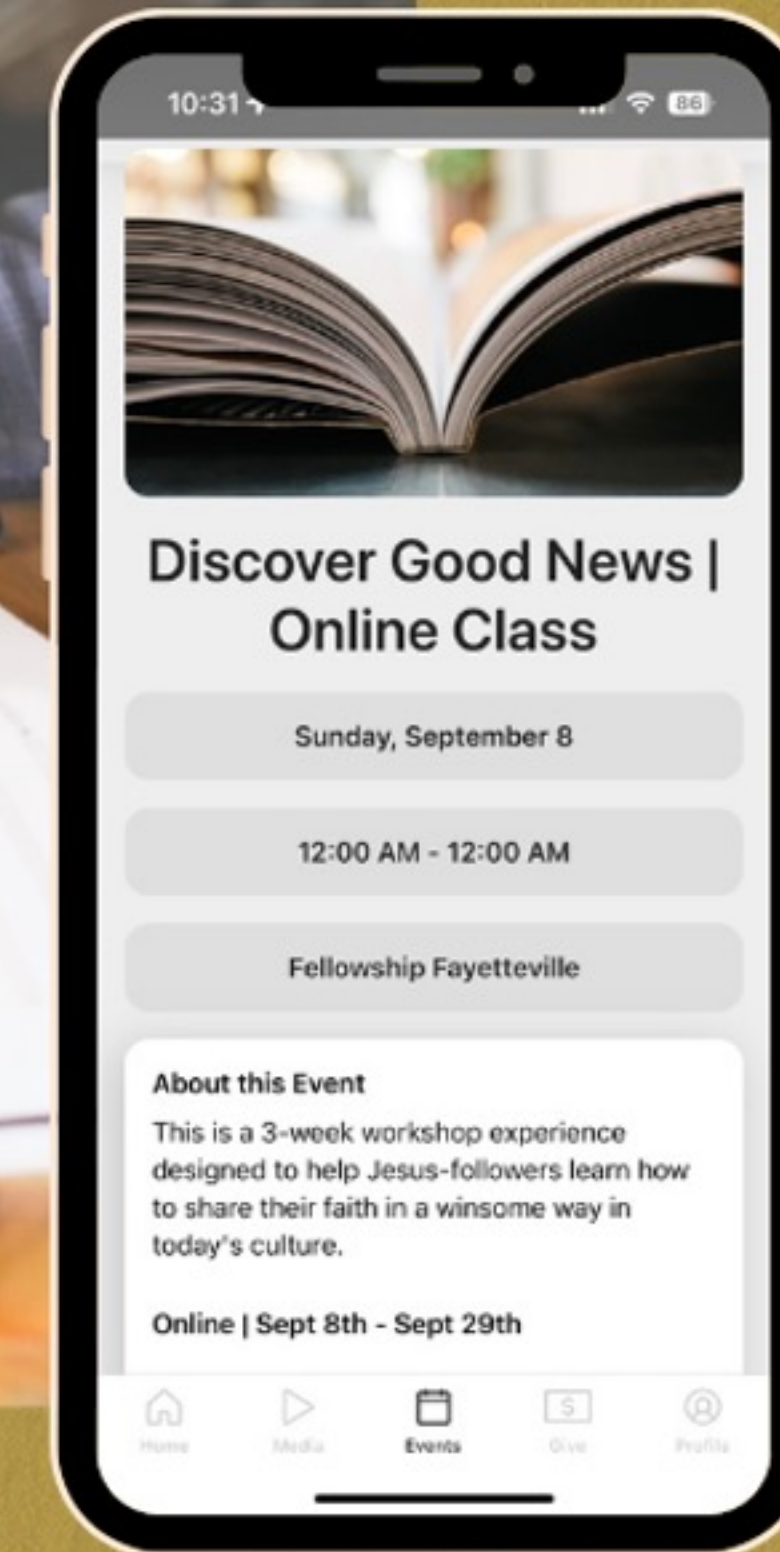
10:31

86

Discover Good News | Online Class

Sunday, September 8

12:00 AM - 12:00 AM

Fellowship Fayetteville

About this Event

This is a 3-week workshop experience designed to help Jesus-followers learn how to share their faith in a winsome way in today's culture.

Online | Sept 8th - Sept 29th

Home

Media

Events

Give

Profile